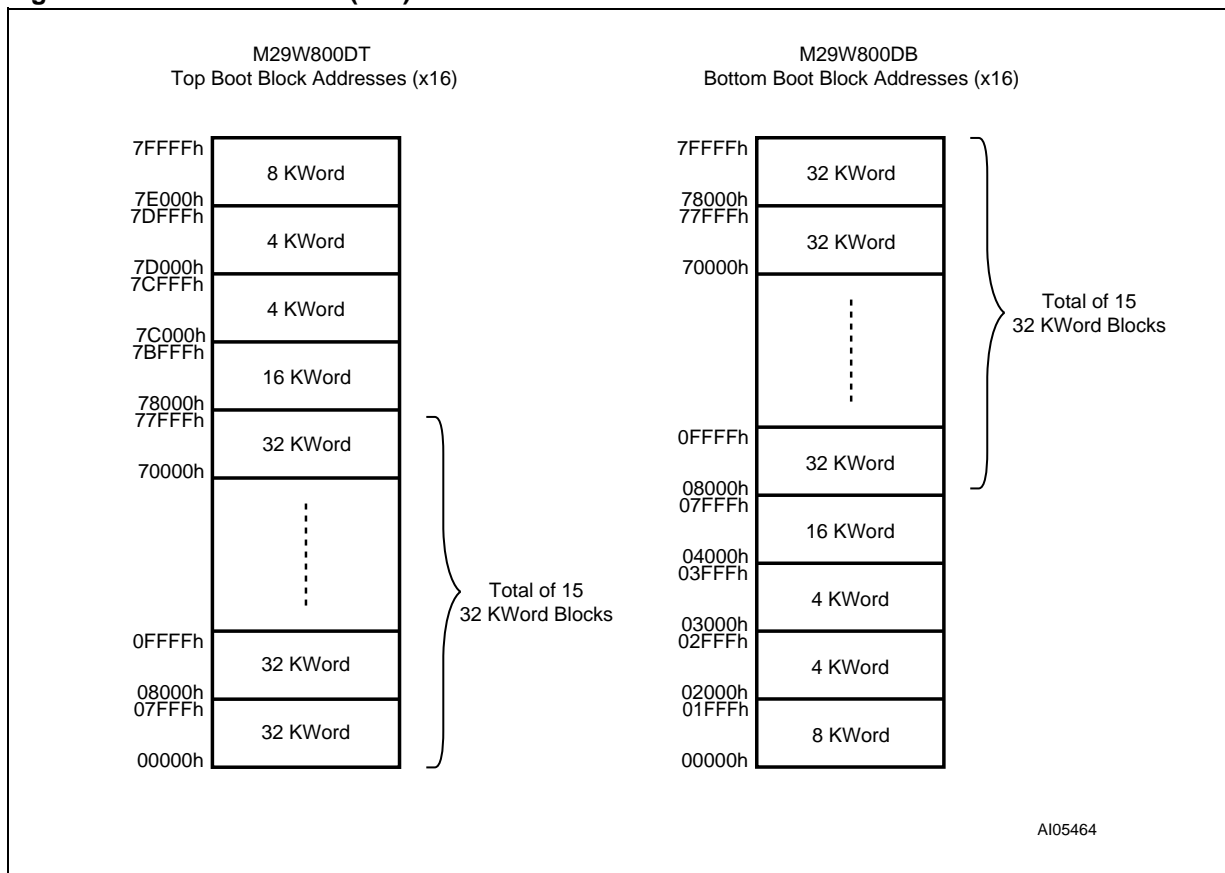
M29W800DT
Top Boot Block Addresses (x16)

7FFFFh
8 KWord
7E000h
7DFFFh
4 KWord
7D000h
7CFFFh
4 KWord
7C000h
7BFFFh
16 KWord
78000h
77FFFh
32 KWord
70000h
0FFFFh
32 KWord
08000h
07FFFh
32 KWord
00000h

Total of 15
32 KWord Blocks

M29W800DB
Bottom Boot Block Addresses (x16)

7FFFFh
32 KWord
78000h
77FFFh
32 KWord
70000h
0FFFFh
32 KWord
08000h
07FFFh
16 KWord
04000h
03FFFh
4 KWord
03000h
02FFFh
4 KWord
02000h
01FFFh
8 KWord
00000h

Total of 15
32 KWord Blocks

AI05464